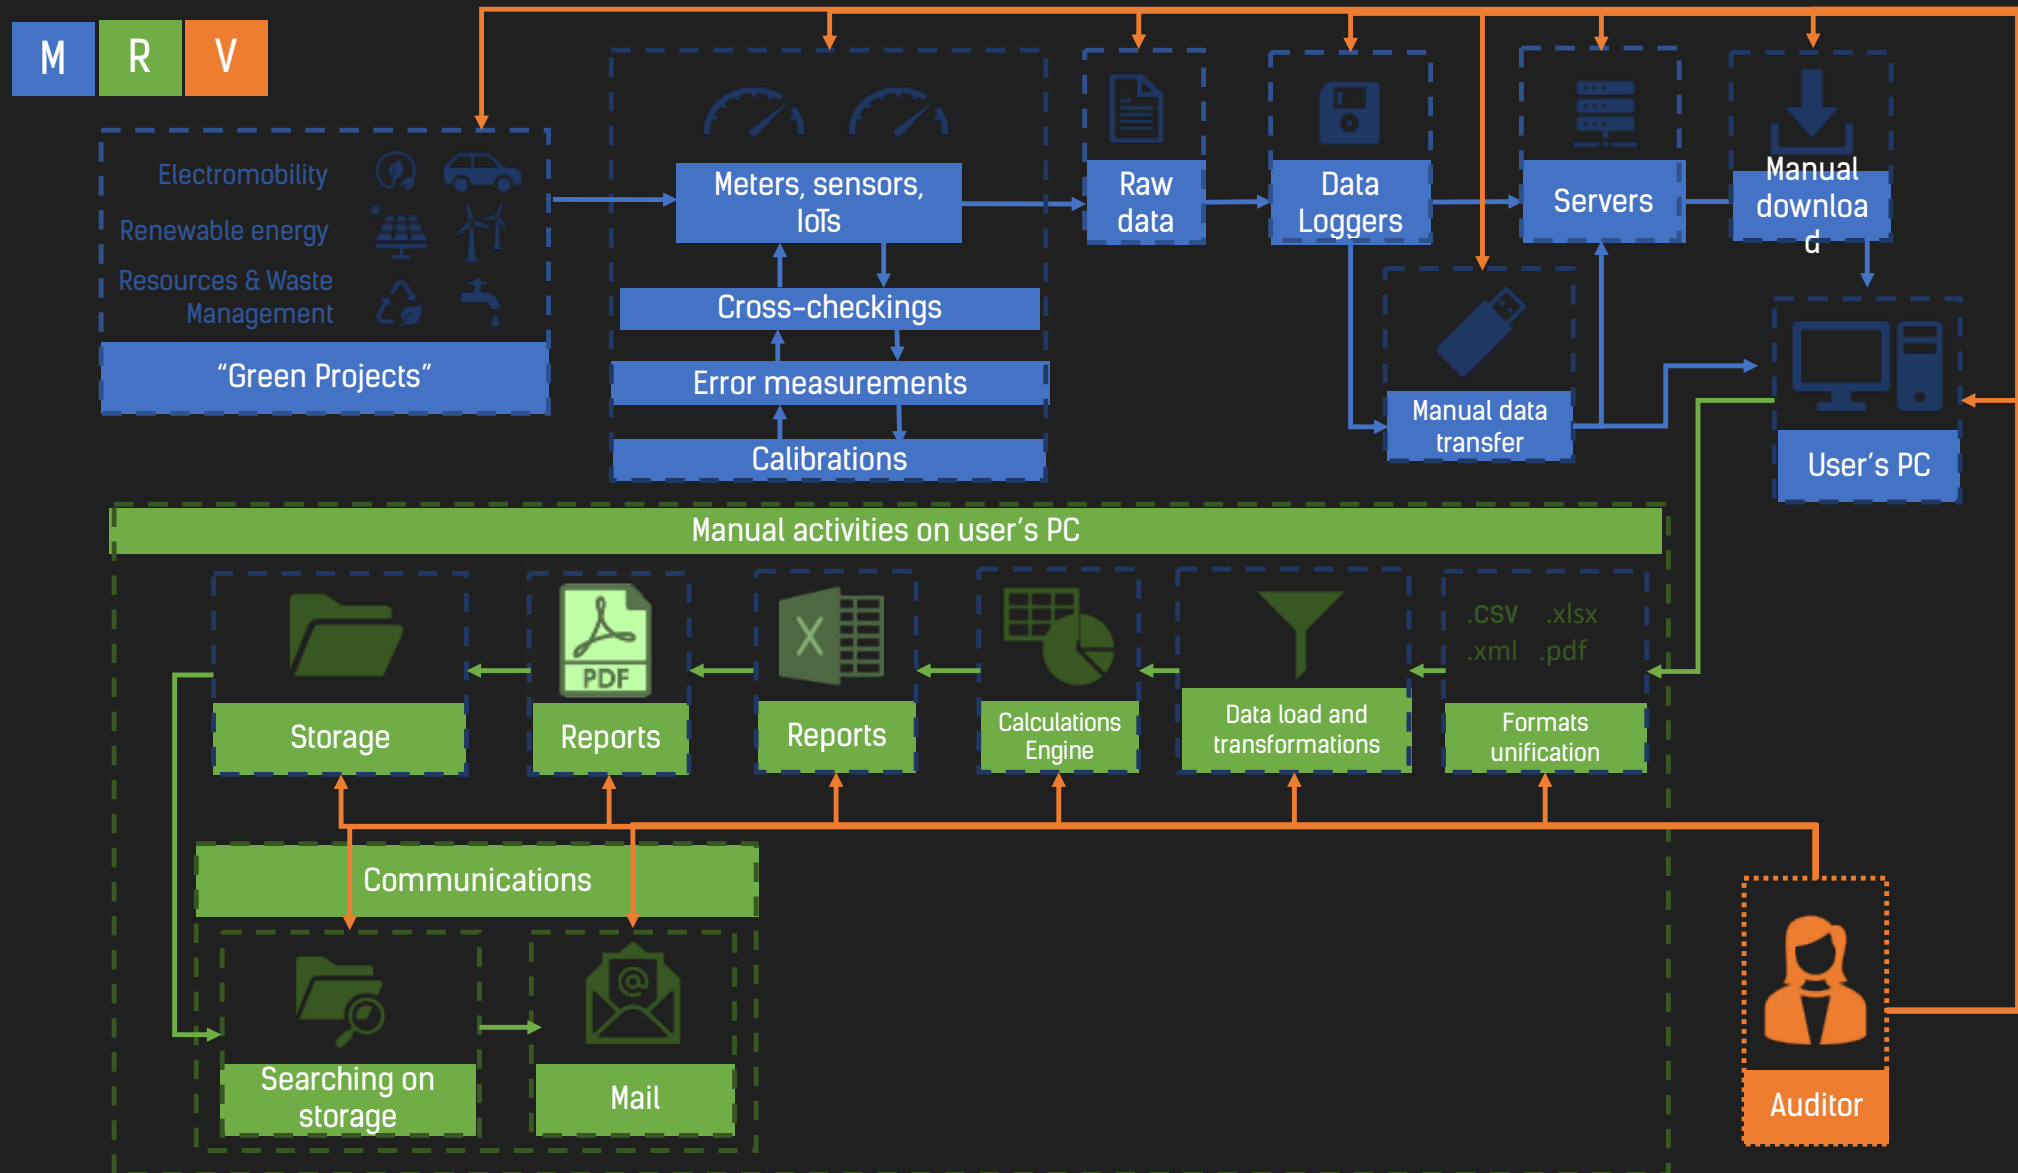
M R V

Electromobility
Renewable energy
Resources & Waste Management
“Green Projects”

Meters, sensors, IoTs
Cross-checkings
Error measurements
Calibrations

Raw data

Data Loggers

Servers

Manual download

Manual data transfer

User’s PC

Manual activities on user’s PC

Storage

PDF
Reports

Reports

Calculations Engine

Data load and transformations

.csv .xlsx
.xml .pdf
Formats unification

Communications

Searching on storage

Mail

Auditor